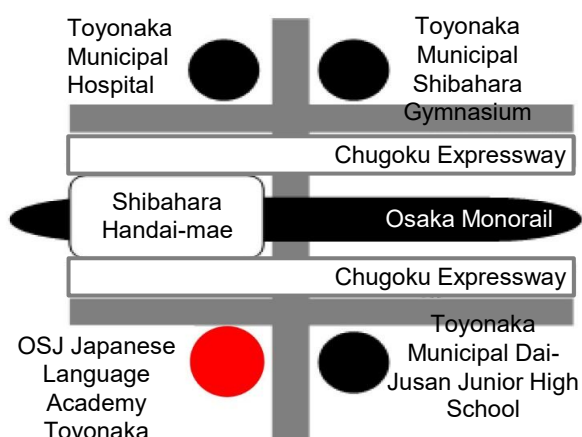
Toyonaka Municipal Hospital

Toyonaka Municipal Shibahara Gymnasium

Chugoku Expressway

Shibahara Handai-mae

Osaka Monorail

Chugoku Expressway

OSJ Japanese Language Academy Toyonaka

Toyonaka Municipal Dai-Jusan Junior High School